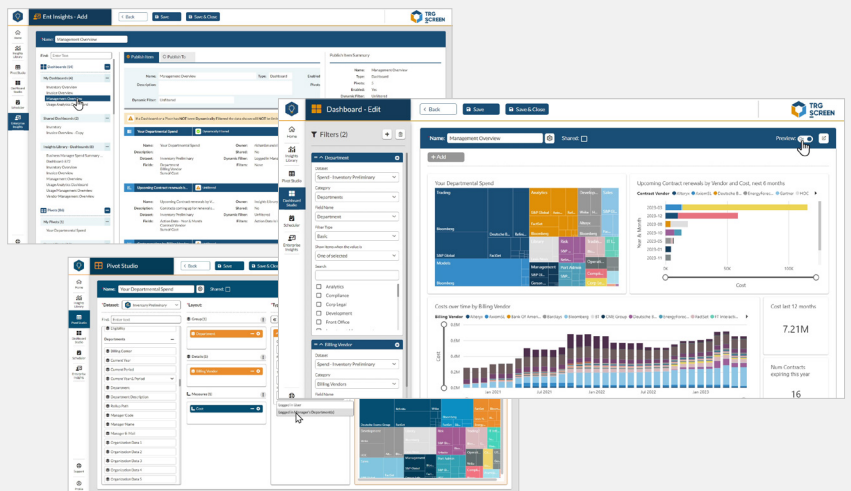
Ent Insights - Add

Back Save Save & Close

TRG SCREEN

Name: Management Overview

Find

Dashboards (21)

My Dashboards (4)

Investors Overview
Invoice Overview
Management Overview
Usage Statistics Overview

Shared Dashboards (2)

Insights Library - Dashboards (8)

Pivots (16)

My Pivots (1)

Your Departmental Spend

Publish Item

Name: Management Overview
Type: Dashboard
Description:
Dynamic Filter: Unfiltered

Publish Item Summary

Your Departmental Spend

Upcoming Contract renewals b...

Dashboard - Edit

Back Save Save & Close

TRG SCREEN

Filters (2)

Department

Dataset
Spend - Inventory/Preliminary
Category
Departments
Field Name
Departments
Filter Type
Basic
Show items when the value is
One of selected
Search

Analytics
Compliance
Corp Legal
Development
Front Office

Billing Vendor

Dataset
Spend - Inventory/Preliminary
Category
Billing Vendors
Field Name
Billing Vendors

Name: Management Overview
Shared:
Preview:

+ Add

Your Departmental Spend

Trading
Bloomberg
S&P Global
FactSet
Deutsche B...
Analytics
Morningstar
Equities
Management
Bloomberg
Front Office
Bloomberg

Upcoming Contract renewals by Vendor and Cost, next 6 months

Contract Vendor: Sharps, Invent(i), Deutsche B..., Bloomberg, EnergyForec..., Gartner, HOC

Year & Month
2023-12
2023-11
2023-10
2023-09
2023-08
2023-07
2023-06
2023-05

0K 50K 100K
Cost

Costs over time by Billing Vendor

Billing Vendor: Sharps, Invent(i), Bank Of Amer..., Barclays, Bloomberg, CME Group, Deutsche B..., EnergyForec..., FactSet, FT Intracti...

Cost

Jan 2021 Jul 2021 Jan 2022 Jul 2022 Jan 2023

Cost last 12 months
7.21M

Num Contracts expiring this year
16

Pivot Studio

Back Save Save & Cl...

Name: Your Departmental Spend
Shared:

Dataset: Inventory/Preliminary
Layout

Find

Capabilities
Departments
Billing Center
Contract Year
Contract Period
Contract Starts Period
Department
Department Description
Entity Fold
Manager Email
Manager Name
Manager P (Fd)
Organization Data 1
Organization Data 2
Organization Data 3
Organization Data 4
Organization Data 5

Rows (1)
Department
Details (1)
Billing Vendor
Measures (1)
Cost

Home
Insights Library
Pivot Studio
Dashboard Studio
Scheduler
Enterprise Insights
Support